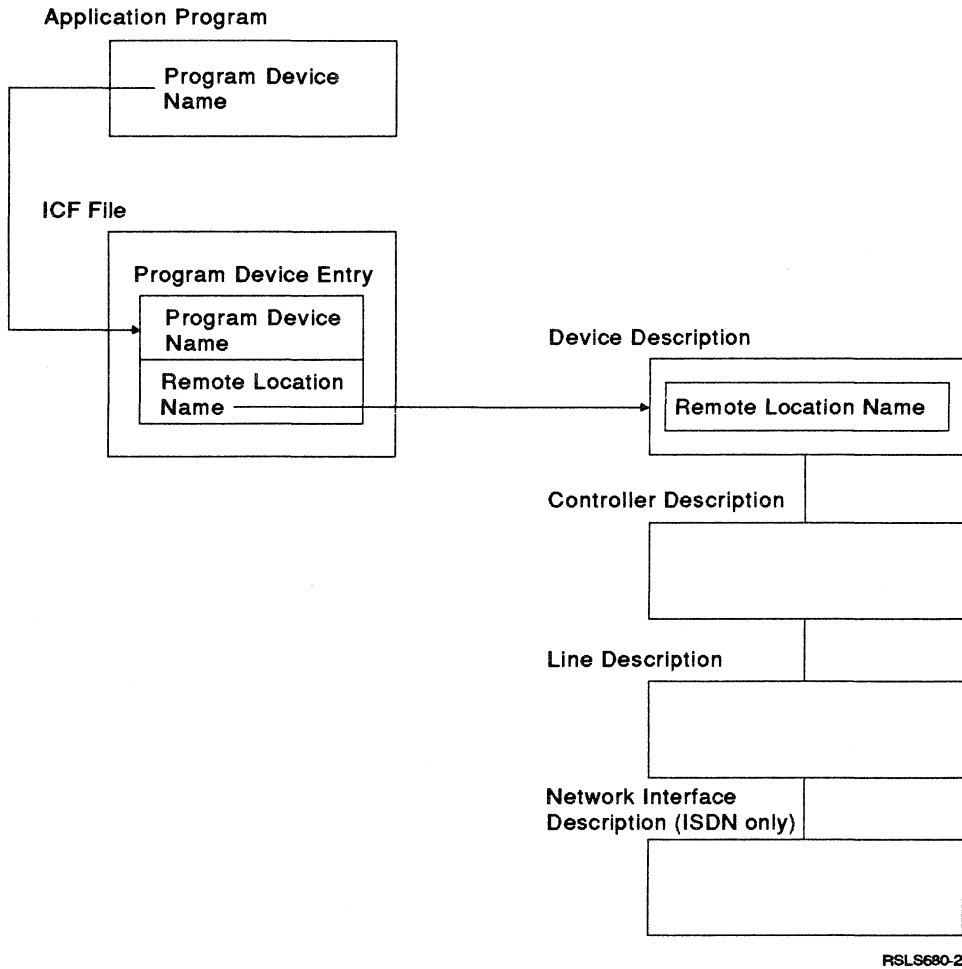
Application Program

Program Device Name

ICF File

Program Device Entry

Program Device Name

Remote Location Name

Device Description

Remote Location Name

Controller Description

Line Description

Network Interface Description (ISDN only)

RSLS680-2